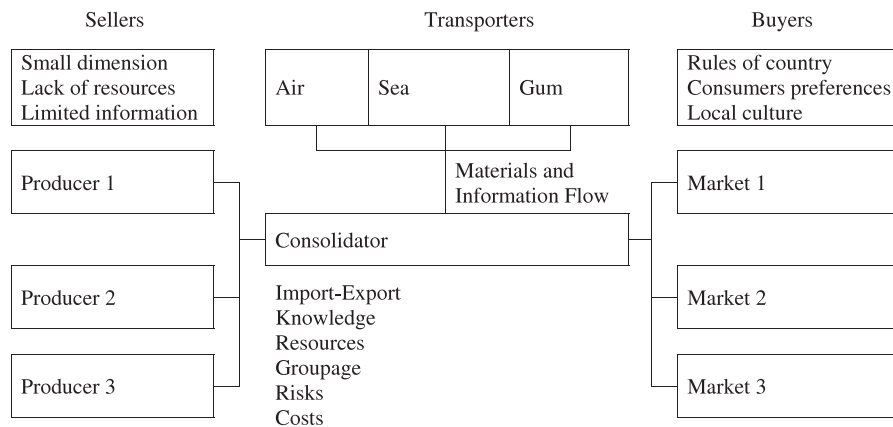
Sellers

Transporters

Buyers

Small dimension
Lack of resources
Limited information

Air

Sea

Gum

Rules of country
Consumers preferences
Local culture

Producer 1

Materials and Information Flow

Market 1

Consolidator

Producer 2

Import-Export
Knowledge
Resources
Groupage
Risks
Costs

Market 2

Producer 3

Market 3